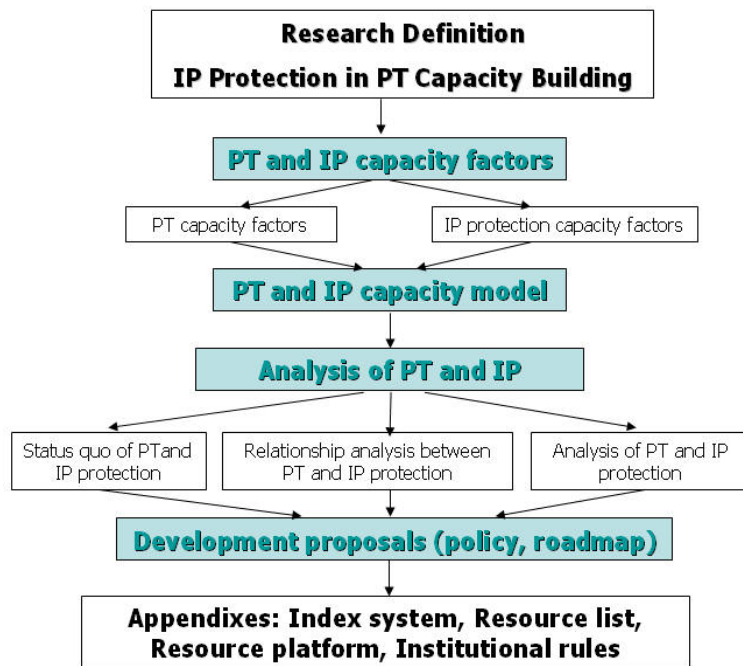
Research Definition

IP Protection in PT Capacity Building

PT and IP capacity factors

PT capacity factors

IP protection capacity factors

PT and IP capacity model

Analysis of PT and IP

Status quo of PTand IP protection

Relationship analysis between PT and IP protection

Analysis of PT and IP protection

Development proposals (policy, roadmap)

Appendixes: Index system, Resource list, Resource platform, Institutional rules